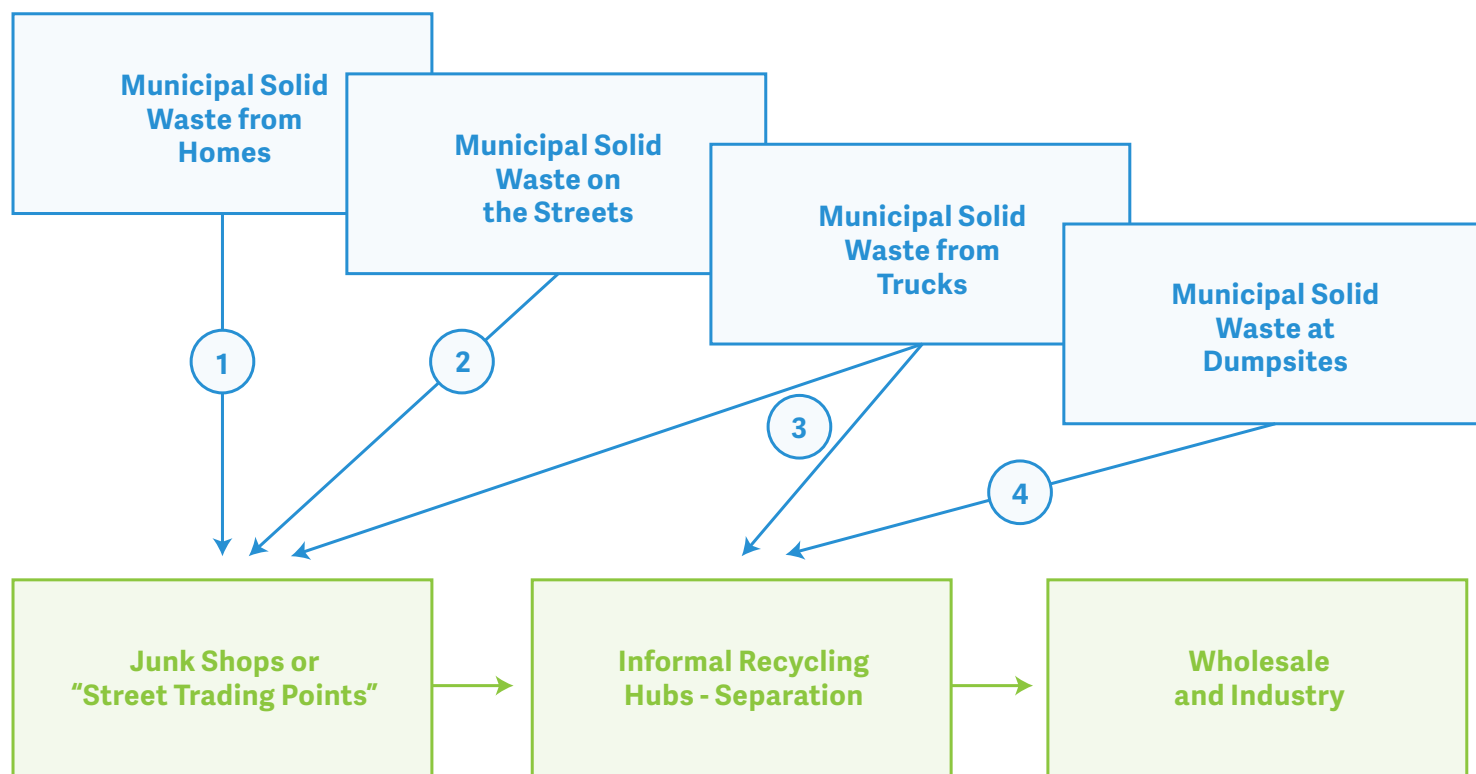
Municipal Solid Waste from Homes

Municipal Solid Waste on the Streets

Municipal Solid Waste from Trucks

Municipal Solid Waste at Dumpsites

1

2

3

4

Junk Shops or “Street Trading Points”

Informal Recycling Hubs - Separation

Wholesale and Industry